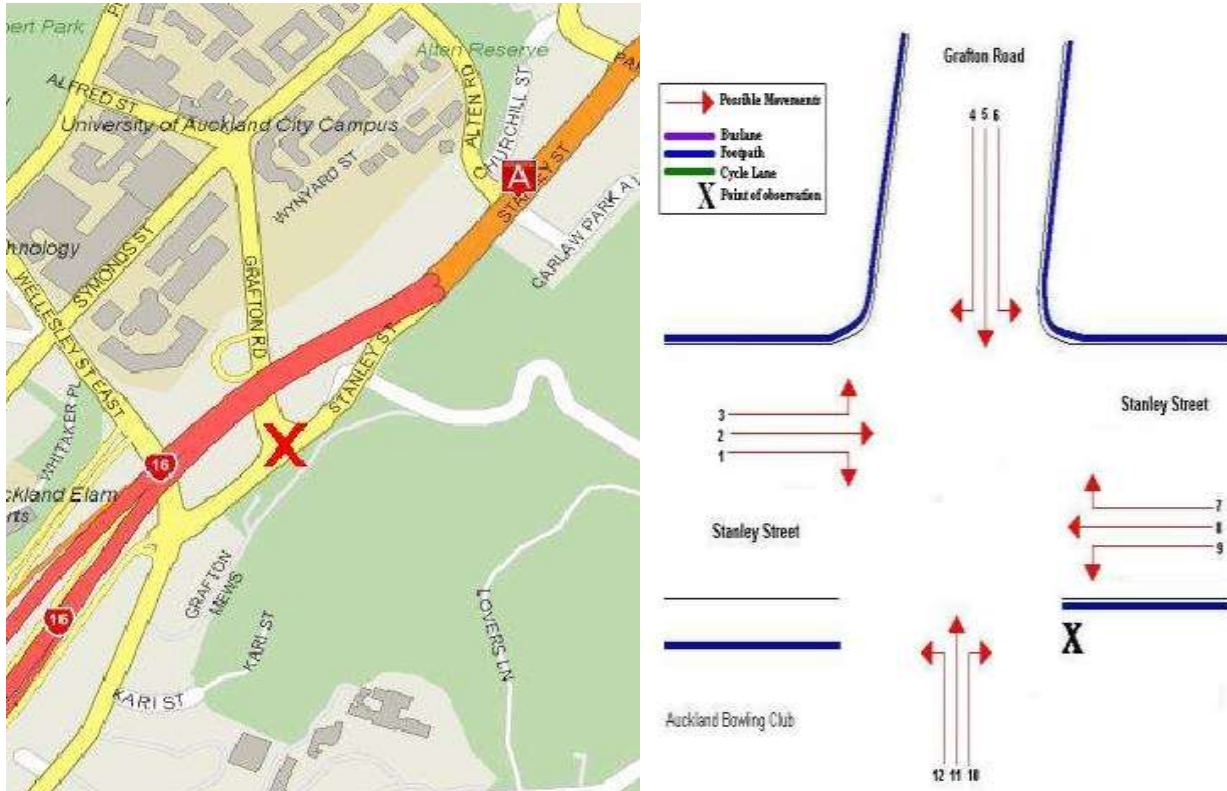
bert Park
ALFRED ST
Alten Reserve
University of Auckland City Campus
ALTEN RD
CHURCHILL ST
A
WYNYARD ST
STANLEY ST
CARLAW PARK A
chnology
SYMONDS ST
WELLESLEY ST EAST
GRAFTON RD
STANLEY ST
WHITAKER PL
16
X
ckland Elam
rts
GRAFTON MEWS
KARI ST
LOVERS LN
16
KARI ST

Possible Movements
Buslane
Footpath
Cycle Lane
X Point of observation

Grafton Road
4 5 6
3
2
1
Stanley Street
7
8
9
Stanley Street
X
Auckland Bowling Club
12 11 10